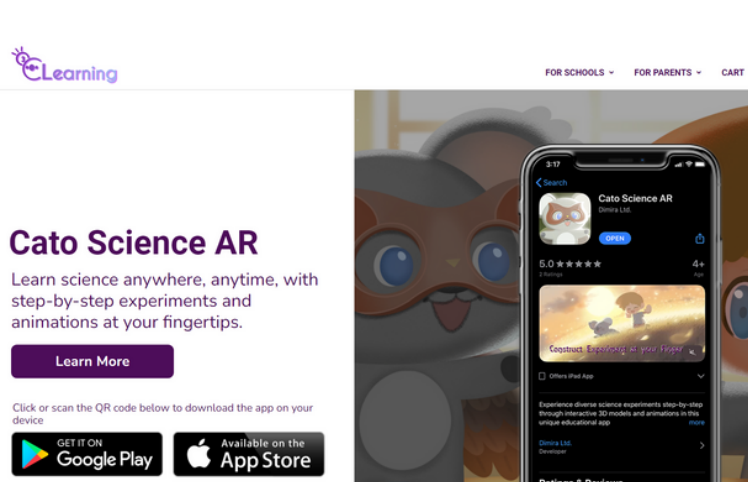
eLearning

FOR SCHOOLS ⌄ FOR PARENTS ⌄ CART

Cato Science AR

Learn science anywhere, anytime, with step-by-step experiments and animations at your fingertips.

Learn More

Click or scan the QR code below to download the app on your device

GET IT ON Google Play

Available on the App Store

3:17

Search

Cato Science AR

Dimira Ltd.

OPEN

5.0 ★★★★★

2 Ratings

4+

Age

Construct Experiment on your finger

Offers iPad App

Experience diverse science experiments step-by-step through interactive 3D models and animations in this unique educational app

more

Dimira Ltd.

Developer

Ratings & Reviews